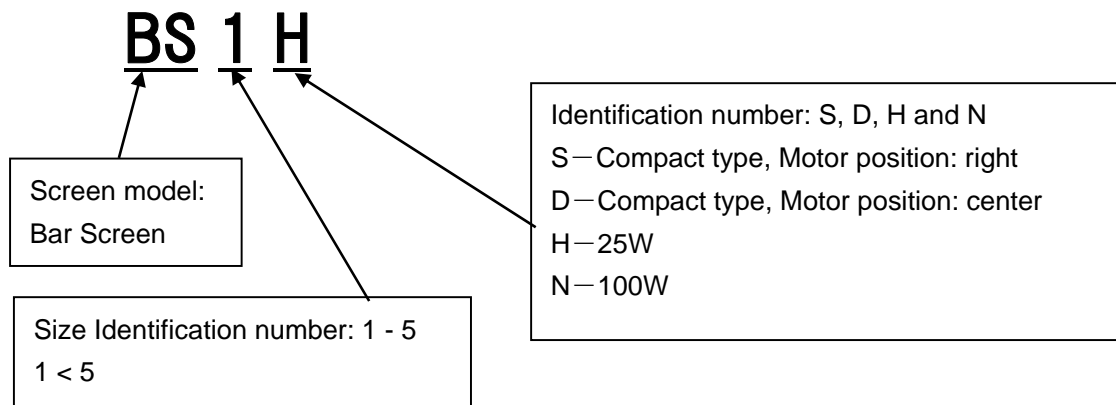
BS 1 H

Screen model:
Bar Screen

Size Identification number: 1 - 5
1 < 5

Identification number: S, D, H and N
S－Compact type, Motor position: right
D－Compact type, Motor position: center
H－25W
N－100W